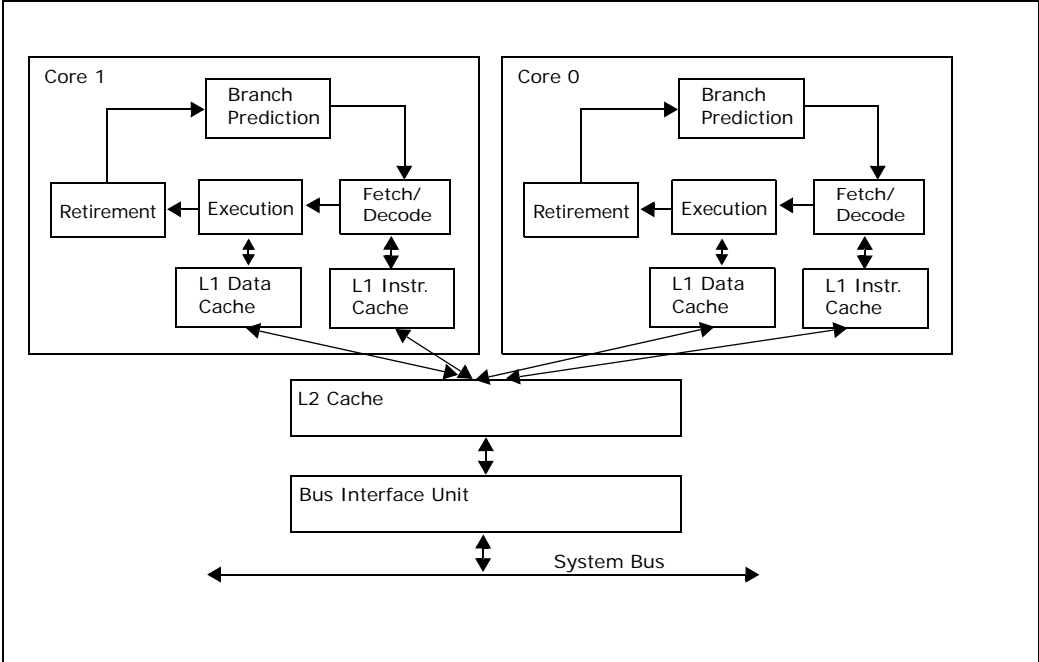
Core 1

Branch Prediction

Retirement

Execution

Fetch/ Decode

L1 Data Cache

L1 Instr. Cache

Core 0

Branch Prediction

Retirement

Execution

Fetch/ Decode

L1 Data Cache

L1 Instr. Cache

L2 Cache

Bus Interface Unit

System Bus